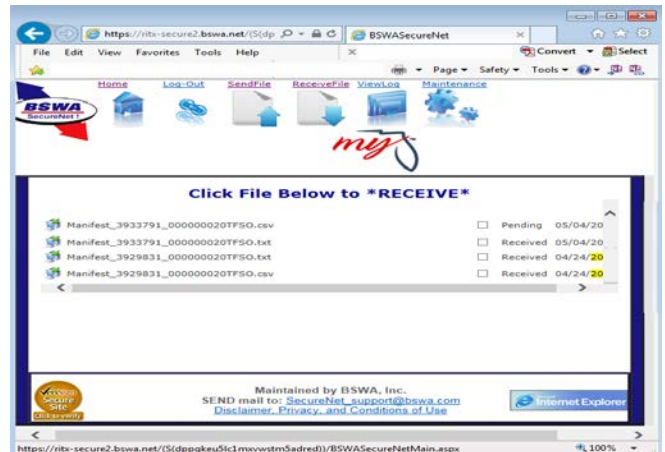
https://ritx-secure2.bswa.net/(S(dp
BSWASecureNet
File Edit View Favorites Tools Help
Convert Select
Page Safety Tools

BSWA SecureNet

Home Log-Out SendFile ReceiveFile ViewLog Maintenance

my

Click File Below to *RECEIVE*

| | | |
|---|---|---|
| Manifest_3933791_000000020TFSO.csv | Pending | 05/04/20 |
| Manifest_3933791_000000020TFSO.txt | Received | 05/04/20 |
| Manifest_3929831_000000020TFSO.txt | Received | 04/24/20 |
| Manifest_3929831_000000020TFSO.csv | Received | 04/24/20 |

Verisign Secure Site Click to verify

Maintained by BSWA, Inc.
SEND mail to: SecureNet_support@bswa.com
Disclaimer, Privacy, and Conditions of Use

Internet Explorer

https://ritx-secure2.bswa.net/(S(dppqkeu5lc1mxvwstm5adred))/BSWASecureNetMain.aspx
100%